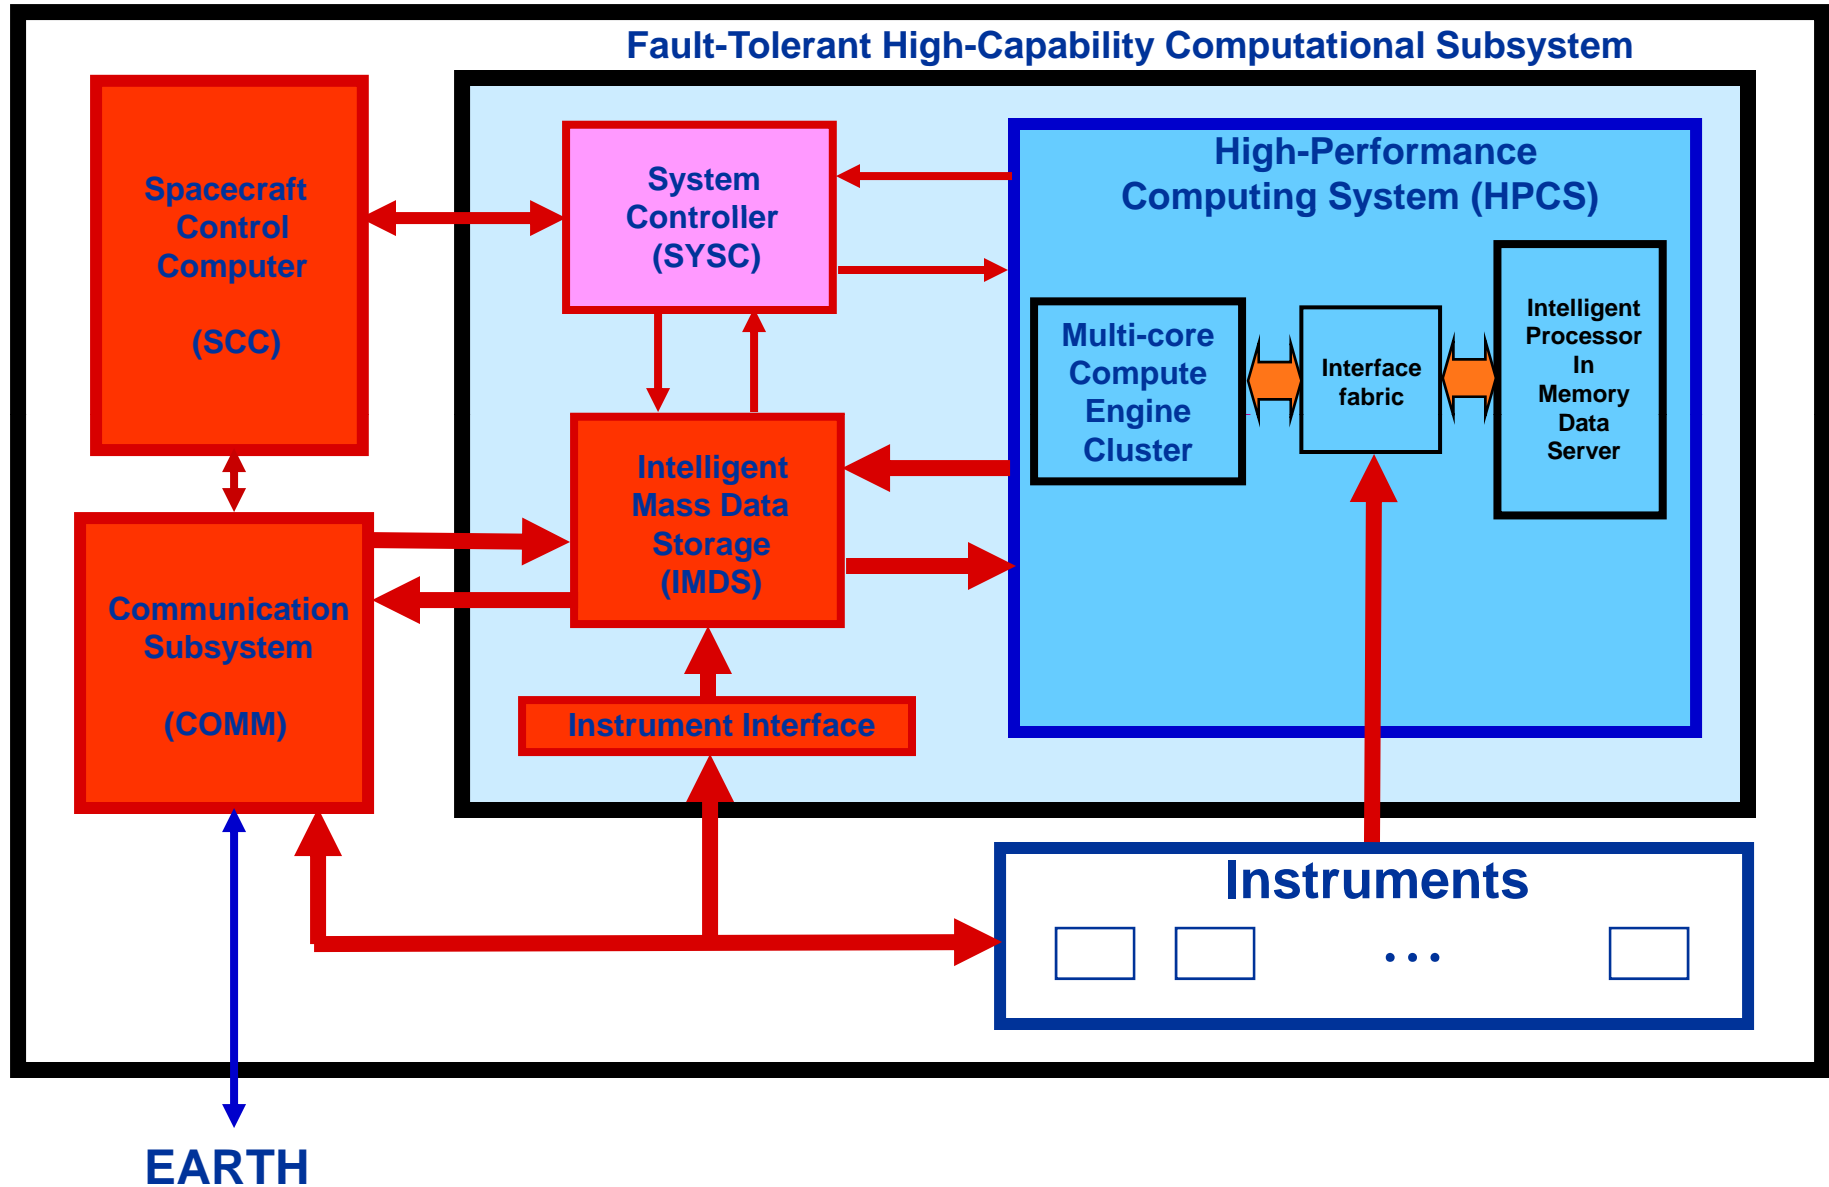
Fault-Tolerant High-Capability Computational Subsystem

Spacecraft Control Computer

(SCC)

System Controller (SYSC)

High-Performance Computing System (HPCS)

Multi-core Compute Engine Cluster

Interface fabric

Intelligent Processor In Memory Data Server

Intelligent Mass Data Storage (IMDS)

Communication Subsystem

(COMM)

Instrument Interface

Instruments

• • •

EARTH